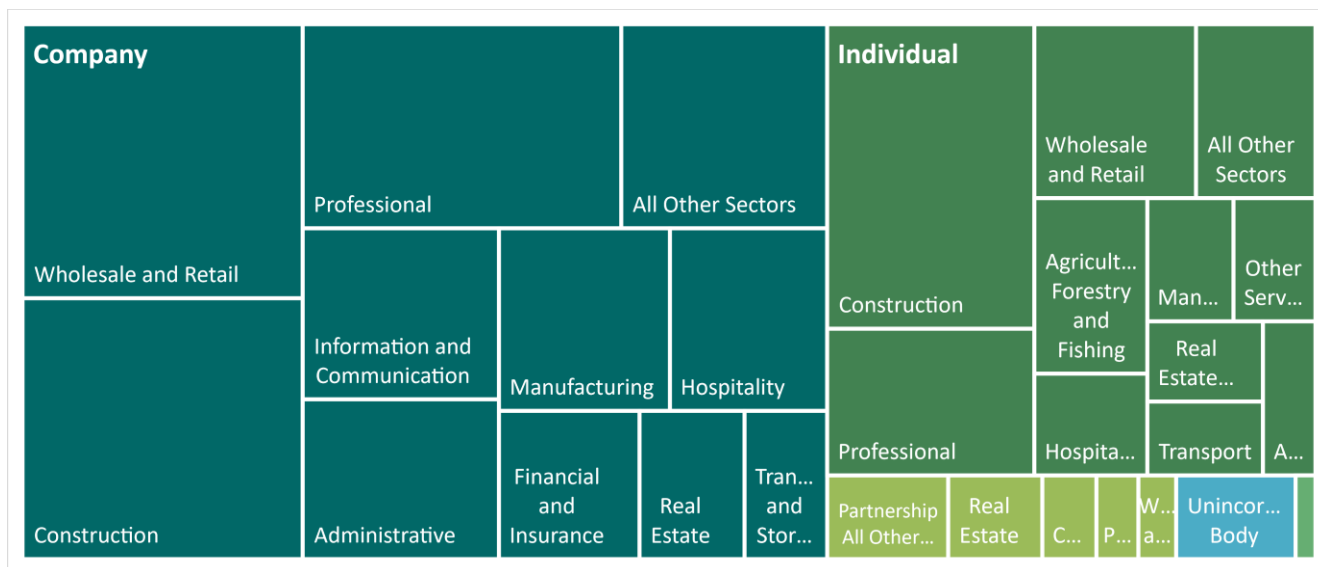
Company

Wholesale and Retail

Construction

Professional

All Other Sectors

Information and Communication

Manufacturing

Hospitality

Administrative

Financial and Insurance

Real Estate

Tran… and Stor…

Individual

Construction

Professional

Wholesale and Retail

All Other Sectors

Agricult… Forestry and Fishing

Man…

Other Serv…

Real Estate…

Hospita…

Transport

A…

Partnership All Other…

Real Estate

C…

P…

W… a…

Unincor… Body